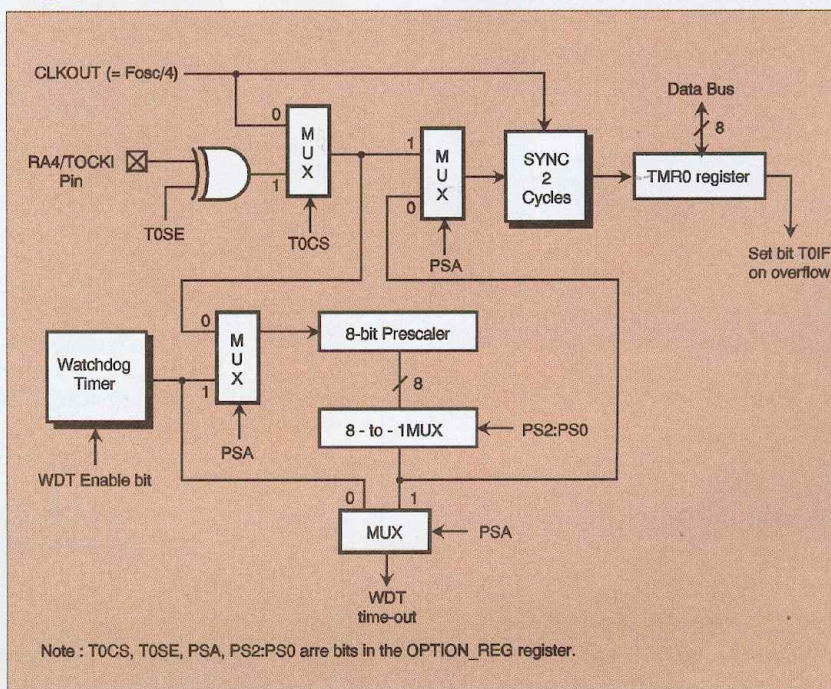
CLKOUT (= Fosc/4)

Data Bus

8

0

M U X

1

M U X

SYNC 2 Cycles

TMR0 register

RA4/TOCKI Pin

1

0

T0SE

T0CS

PSA

Set bit T0IF on overflow

0

M U X

8-bit Prescaler

Watchdog Timer

1

8

PSA

8 - to - 1MUX

PS2:PS0

WDT Enable bit

0

1

MUX

PSA

WDT time-out

Note : T0CS, T0SE, PSA, PS2:PS0 arre bits in the OPTION_REG register.